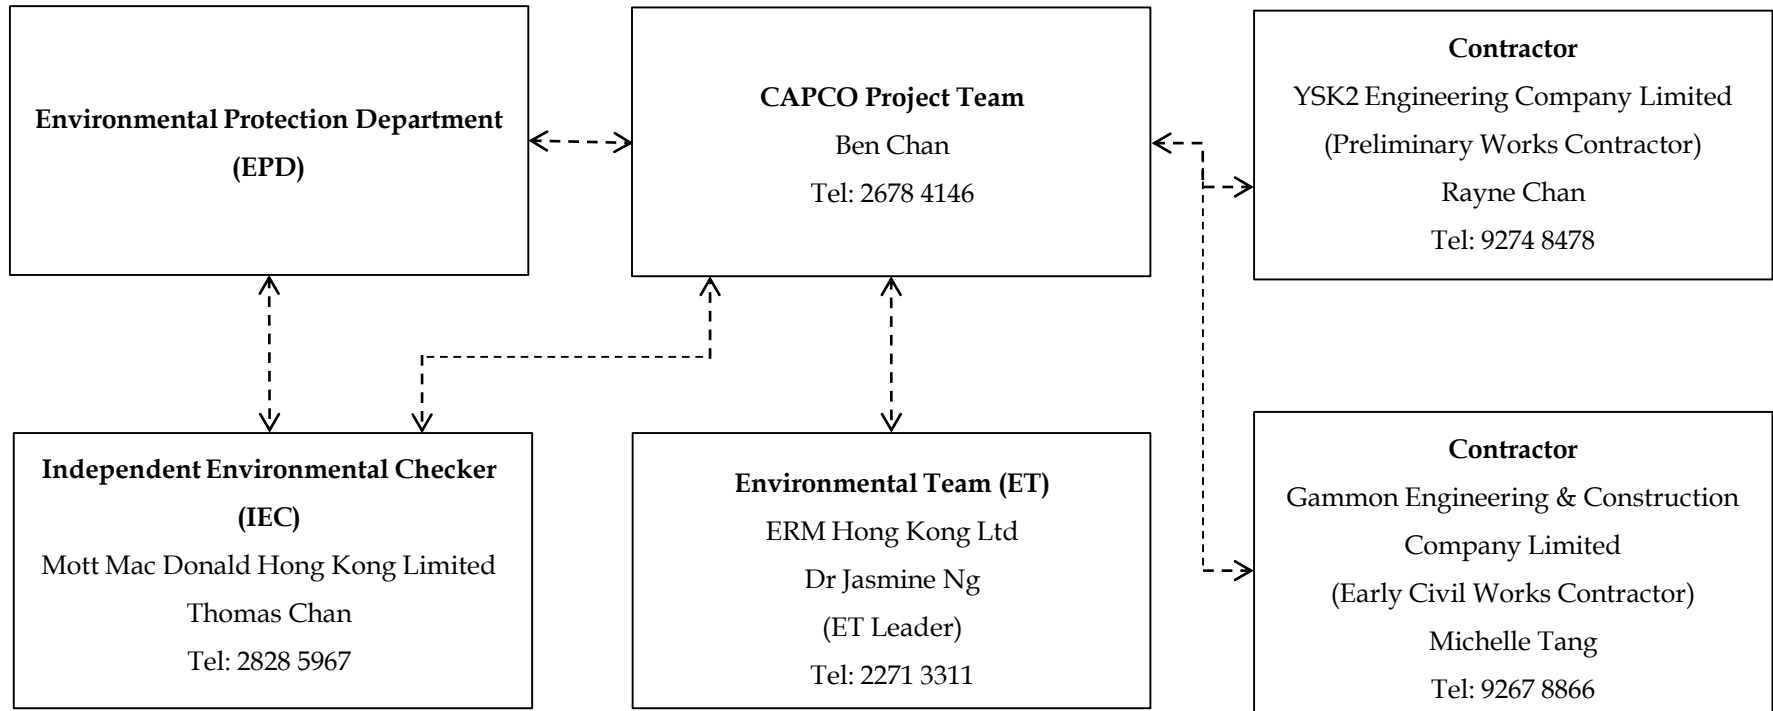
**Environmental Protection Department (EPD)**

**CAPCO Project Team**
Ben Chan
Tel: 2678 4146

**Contractor**
YSK2 Engineering Company Limited
(Preliminary Works Contractor)
Rayne Chan
Tel: 9274 8478

**Independent Environmental Checker (IEC)**
Mott Mac Donald Hong Kong Limited
Thomas Chan
Tel: 2828 5967

**Environmental Team (ET)**
ERM Hong Kong Ltd
Dr Jasmine Ng
(ET Leader)
Tel: 2271 3311

**Contractor**
Gammon Engineering & Construction Company Limited
(Early Civil Works Contractor)
Michelle Tang
Tel: 9267 8866